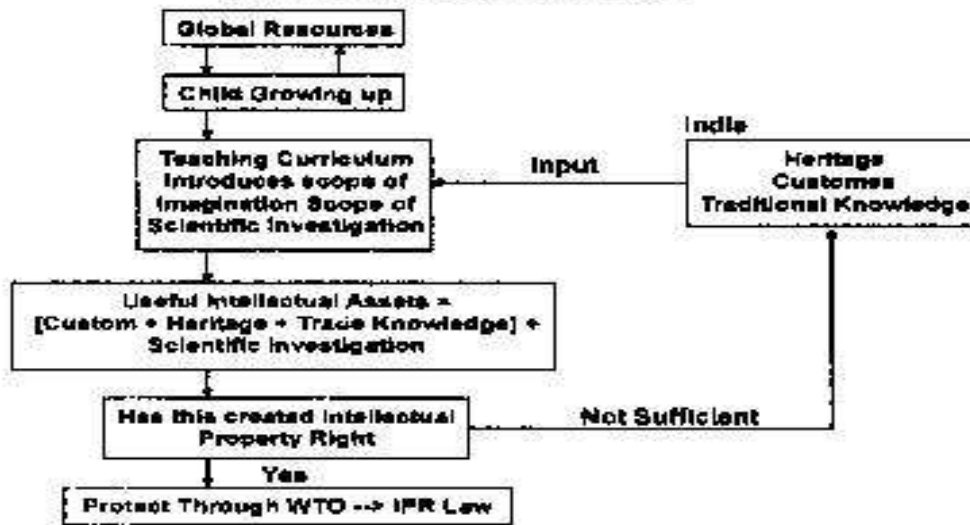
Global Resources

Child Growing up

Teaching Curriculum introduces scope of imagination Scope of Scientific investigation

India

Input

Heritage Customes Traditional Knowledge

Useful Intellectual Assets = [Custom + Heritage + Trade Knowledge] + Scientific investigation

Has this created Intellectual Property Right

Not Sufficient

Yes

Protect Through WTO --> IPR Law